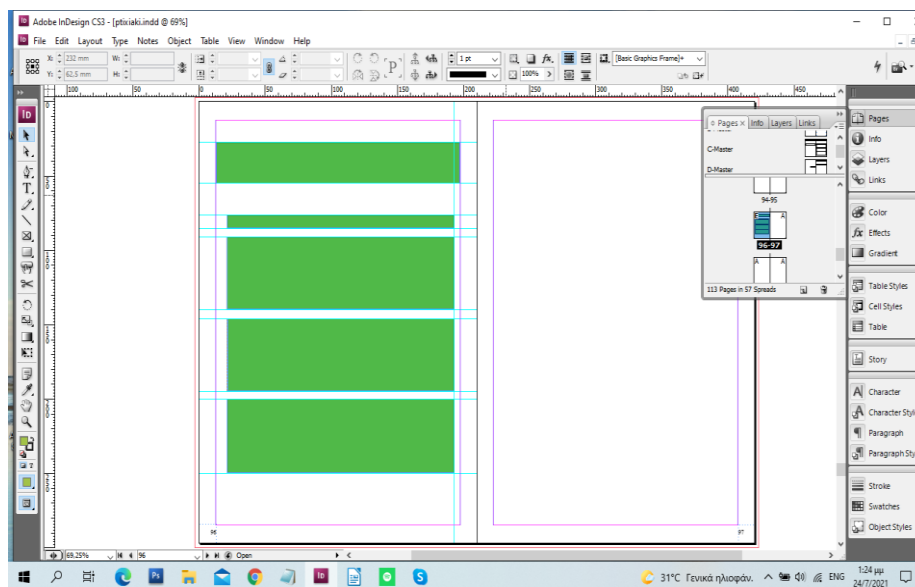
Adobe InDesign CS3 - [ptixiaki.indd @ 69%]

File Edit Layout Type Notes Object Table View Window Help

X: 232 mm
Y: 62,5 mm
W:
H:

1 pt
100%
[Basic Graphics Frame]+

100 50 0 50 100 150 200 250 300 350 400 450

Pages × Info Layers Links
C-Master
D-Master
94-95
A
96-97
A A
113 Pages in 57 Spreads

96
97

Pages
Info
Layers
Links
Color
Effects
Gradient
Table Styles
Cell Styles
Table
Story
Character
Character Styl
Paragraph
Paragraph Sty
Stroke
Swatches
Object Styles

69.25%
96
Open

31°C Γενικά ηλιοφάν.
ENG
1:24 μμ
24/7/2021